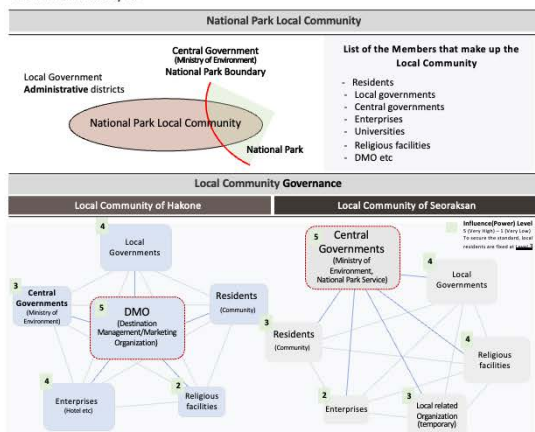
National Park Local Community

Central Government
(Ministry of Environment)
National Park Boundary

Local Government
Administrative districts

National Park Local Community

National Park

List of the Members that make up the Local Community

- Residents
- Local governments
- Central governments
- Enterprises
- Universities
- Religious facilities
- DMO etc

Local Community Governance

Local Community of Hakone

Local Community of Seoraksan

Influence(Power) Level
5 (Very High) ~ 1 (Very Low)
To secure the standard, local residents are fixed at Level 3

4
Local Governments

3
Central Governments
(Ministry of Environment)

5
DMO
(Destination Management/Marketing Organization)

Residents
(Community)

4
Enterprises
(Hotel etc)

2
Religious facilities

5
Central Governments
(Ministry of Environment, National Park Service)

4
Local Governments

3
Residents
(Community)

4
Religious facilities

2
Enterprises

3
Local related Organization
(temporary)